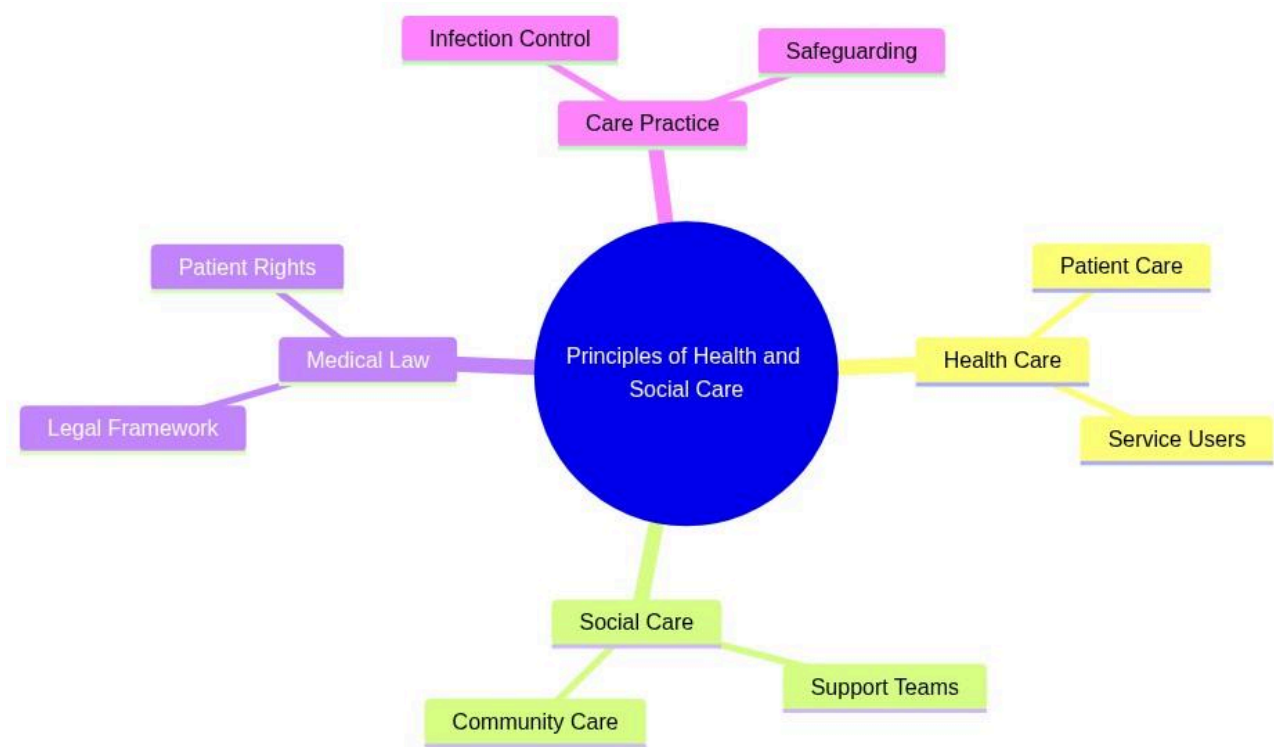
Infection Control

Safeguarding

Care Practice

Patient Rights

Medical Law

Legal Framework

Principles of Health and Social Care

Patient Care

Health Care

Service Users

Social Care

Support Teams

Community Care